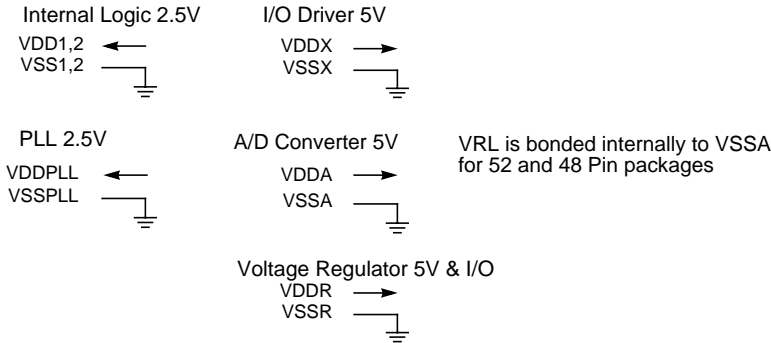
Internal Logic 2.5V
VDD1,2
VSS1,2

I/O Driver 5V
VDDX
VSSX

PLL 2.5V
VDDPLL
VSSPLL

A/D Converter 5V
VDDA
VSSA

VRL is bonded internally to VSSA for 52 and 48 Pin packages

Voltage Regulator 5V & I/O
VDDR
VSSR